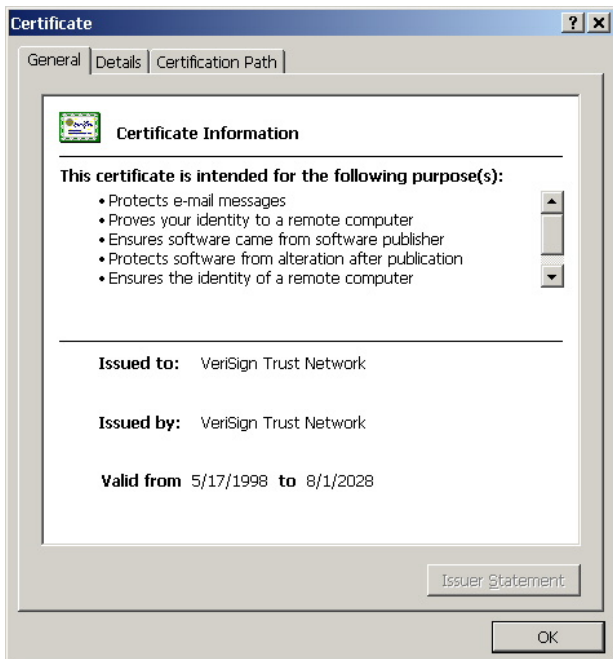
Certificate

? X

General | Details | Certification Path

Certificate Information

This certificate is intended for the following purpose(s):

• Protects e-mail messages
• Proves your identity to a remote computer
• Ensures software came from software publisher
• Protects software from alteration after publication
• Ensures the identity of a remote computer

Issued to: VeriSign Trust Network

Issued by: VeriSign Trust Network

Valid from 5/17/1998 to 8/1/2028

Issuer Statement

OK